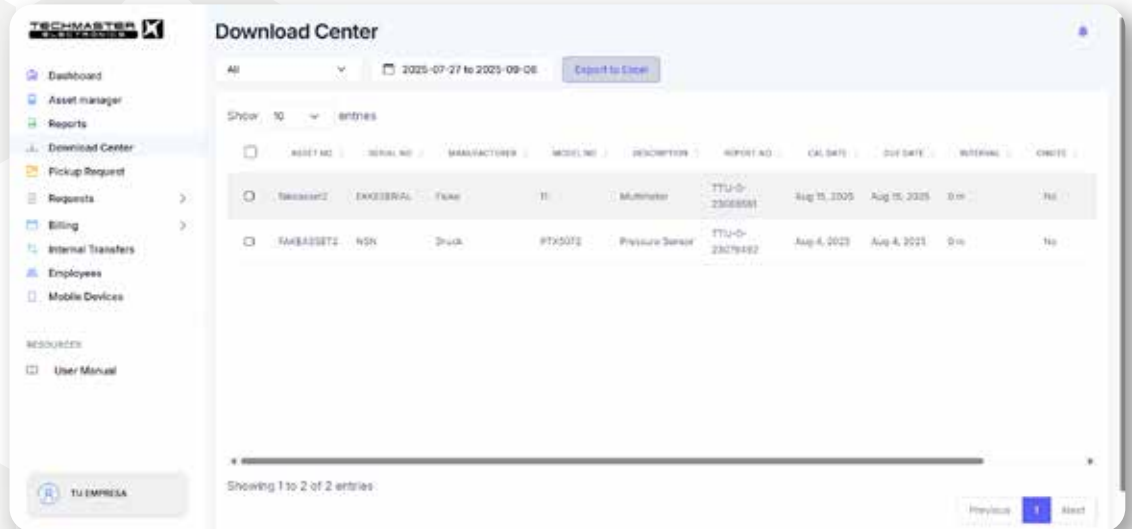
TECHMASTER ELECTRONICS X

Dashboard
Asset manager
Reports
Download Center
Pickup Request
Requests
Billing
Internal Transfers
Employees
Mobile Devices

RESOURCES
User Manual

TU EMPRESA

Download Center

All
2025-07-27 to 2025-09-08
Export to Excel

Show 10 entries

| | ASSET NO | SERIAL NO | MANUFACTURER | MODEL NO | DESCRIPTION | REPORT NO | CAL DATE | DUE DATE | INTERVAL | ONSITE |
|---|---|---|---|---|---|---|---|---|---|---|
| | Testasset2 | FAKESERIAL | Fluke | 11 | Multimeter | TTU-D-23008581 | Aug 15, 2025 | Aug 15, 2025 | 0 m | No |
| | FAKEASSET2 | NSN | Druck | PTX5072 | Pressure Sensor | TTU-D-23079482 | Aug 4, 2025 | Aug 4, 2025 | 0 m | No |

Showing 1 to 2 of 2 entries

Previous 1 Next